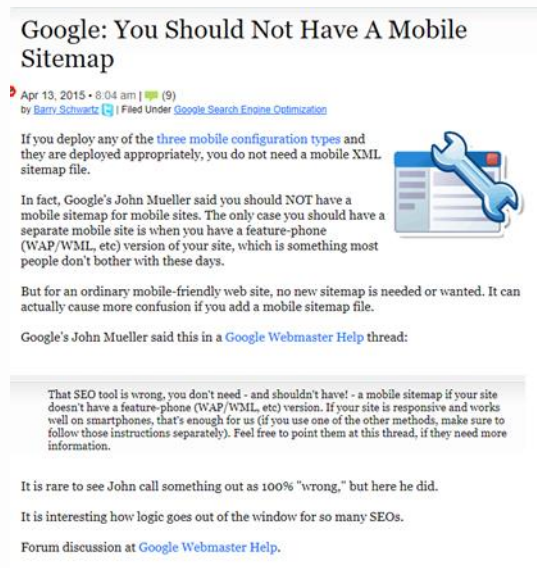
Google: You Should Not Have A Mobile Sitemap

Apr 13, 2015 • 8:04 am | (9)
by Barry Schwartz | Filed Under Google Search Engine Optimization

If you deploy any of the three mobile configuration types and they are deployed appropriately, you do not need a mobile XML sitemap file.

In fact, Google's John Mueller said you should NOT have a mobile sitemap for mobile sites. The only case you should have a separate mobile site is when you have a feature-phone (WAP/WML, etc) version of your site, which is something most people don't bother with these days.

But for an ordinary mobile-friendly web site, no new sitemap is needed or wanted. It can actually cause more confusion if you add a mobile sitemap file.

Google's John Mueller said this in a Google Webmaster Help thread:

That SEO tool is wrong, you don't need - and shouldn't have! - a mobile sitemap if your site doesn't have a feature-phone (WAP/WML, etc) version. If your site is responsive and works well on smartphones, that's enough for us (if you use one of the other methods, make sure to follow those instructions separately). Feel free to point them at this thread, if they need more information.

It is rare to see John call something out as 100% "wrong," but here he did.

It is interesting how logic goes out of the window for so many SEOs.

Forum discussion at Google Webmaster Help.